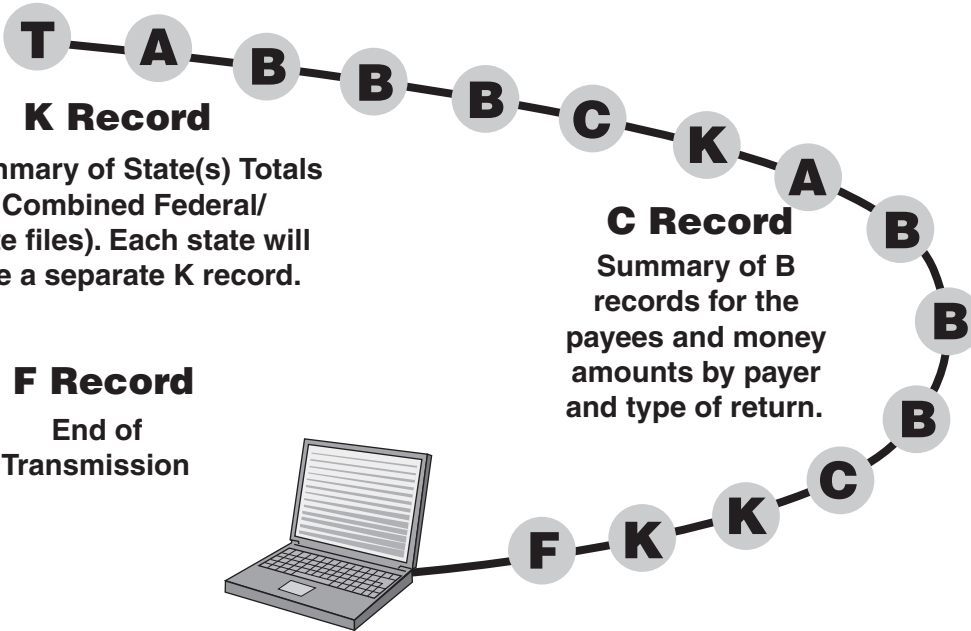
T A B B B C K A B B B C K K F

K Record

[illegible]mary of State(s) Totals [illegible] Combined Federal/ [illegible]e files). Each state will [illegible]e a separate K record.

C Record

Summary of B records for the payees and money amounts by payer and type of return.

F Record

End of Transmission